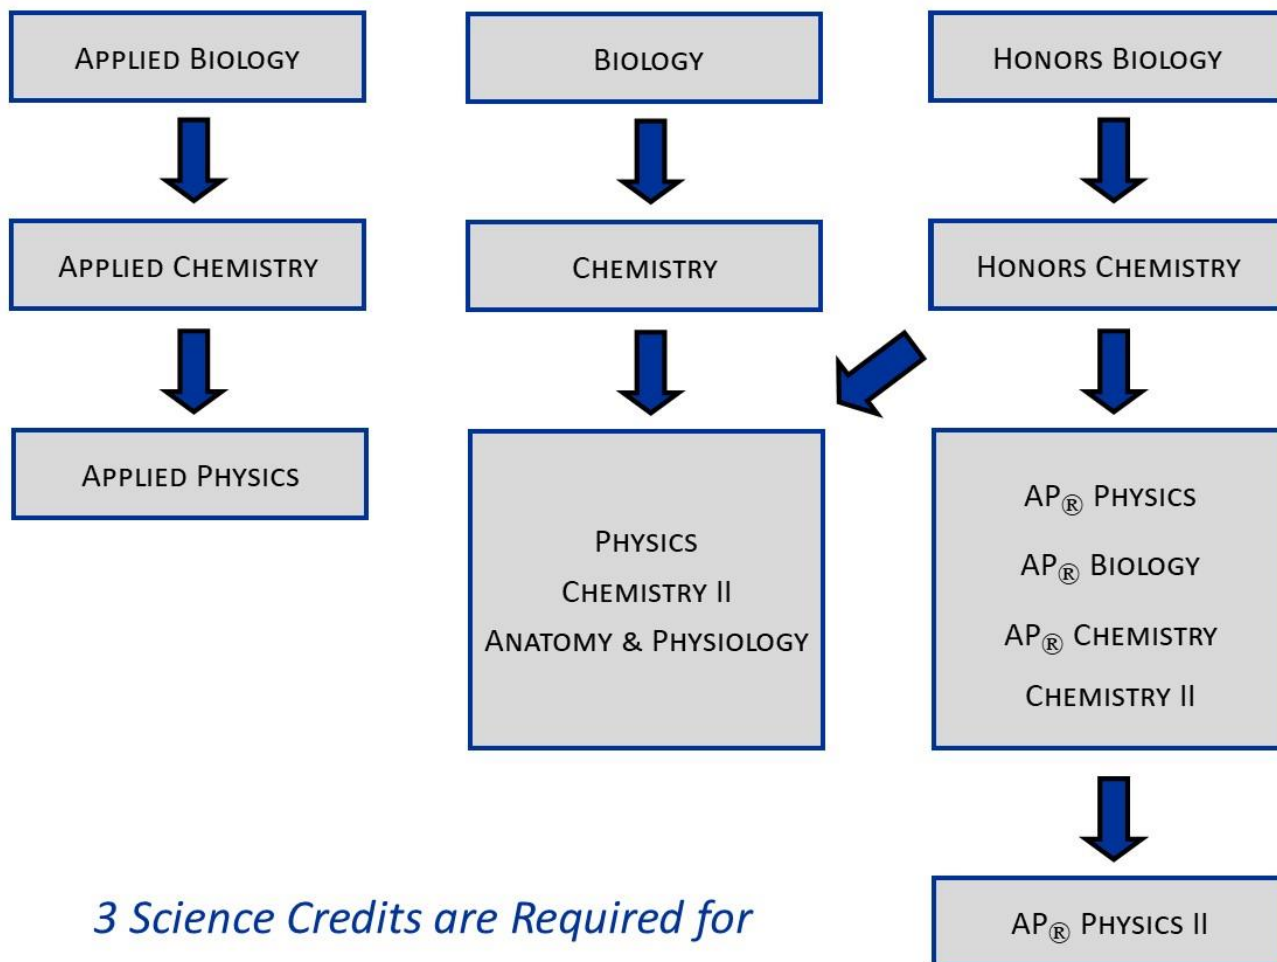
Applied Biology

Biology

Honors Biology

Applied Chemistry

Chemistry

Honors Chemistry

Applied Physics

Physics
Chemistry II
Anatomy & Physiology

AP® Physics
AP® Biology
AP® Chemistry
Chemistry II

AP® Physics II

3 Science Credits are Required for